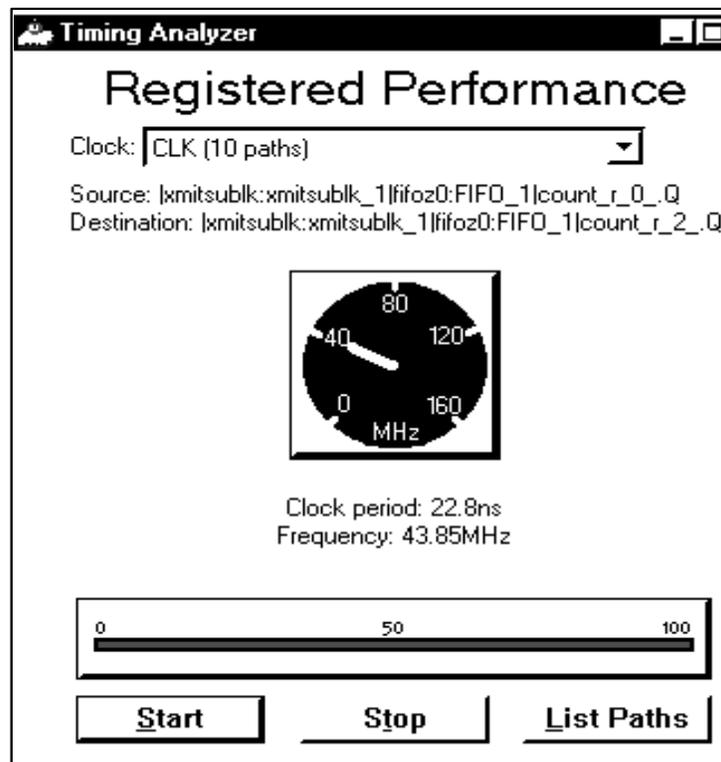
Timing Analyzer

Registered Performance

Clock: CLK (10 paths)

Source: |xmitsublk:xmitsublk_1|fifoz0:FIFO_1|count_r_0_.Q
Destination: |xmitsublk:xmitsublk_1|fifoz0:FIFO_1|count_r_2_.Q

80
40
120
0
160
MHz

Clock period: 22.8ns
Frequency: 43.85MHz

0
50
100

Start
Stop
List Paths